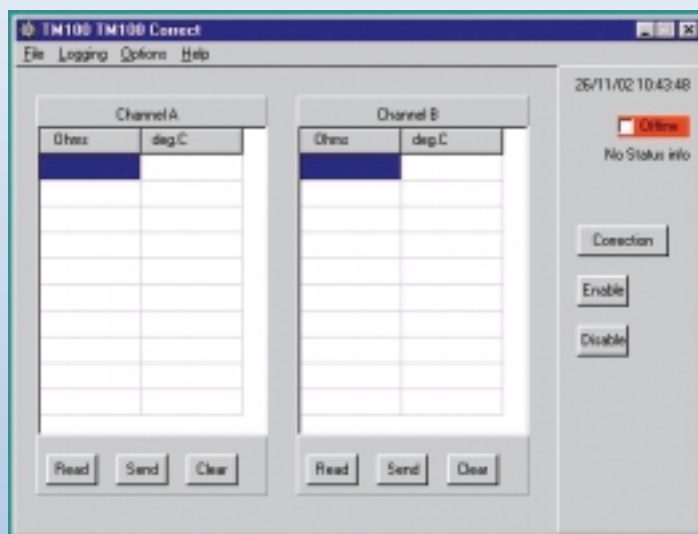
TM100 TM100 Correct

File Logging Options Help

26/11/02 10:43:48

Offline

No Status info

Channel A

| Ohms | deg.C |
|---|---|
| | |

Read Send Clear

Channel B

| Ohms | deg.C |
|---|---|
| | |

Read Send Clear

Correction

Enable

Disable